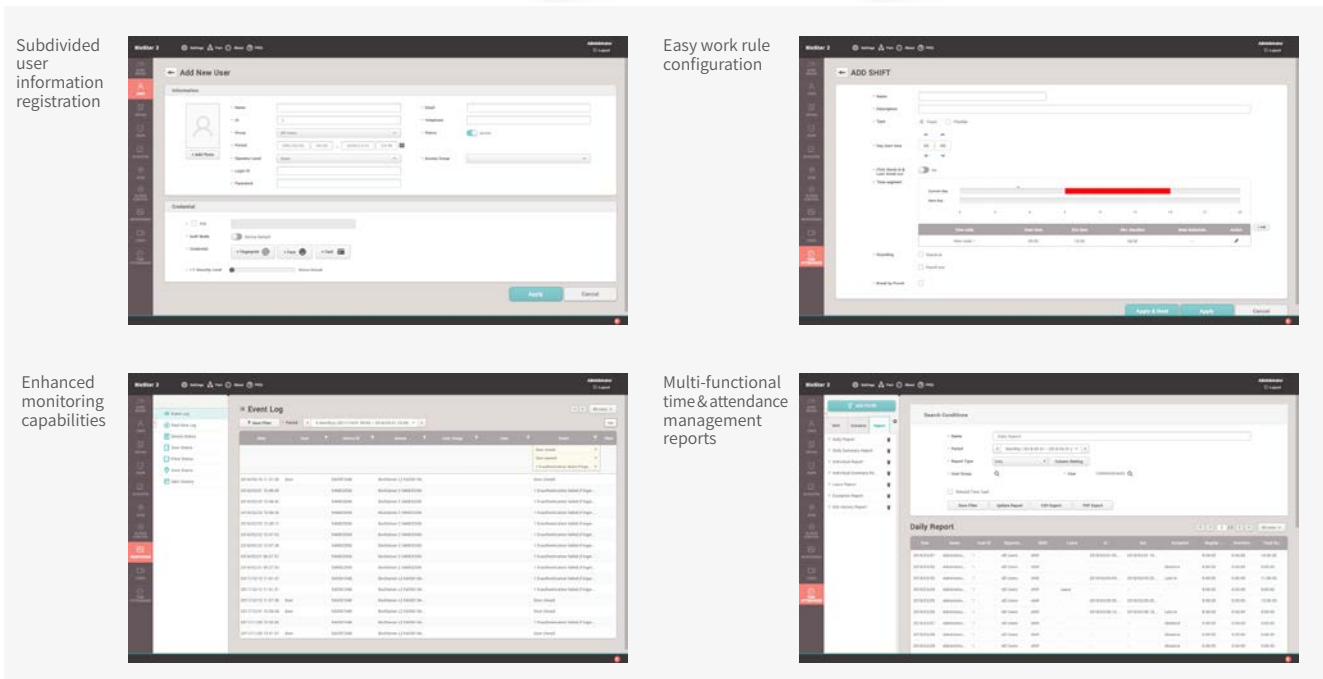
Subdivided user information registration

BioStar 2

Administrator

← Add New User

Information

+ Add Photo

Name

ID

Group

Period

Operator Level

Login ID

Password

Email

Telephone

Status

Access Group

Credential

Auth Mode

Credential

+ Fingerprint

+ Face

+ Card

1:1 Security Level

Apply

Cancel

Easy work rule configuration

BioStar 2

Administrator

← ADD SHIFT

Name

Description

Type

Day Start time

Time segment

Rounding

Break by Punch

Apply & Next

Apply

Cancel

Enhanced monitoring capabilities

BioStar 2

Administrator

Event Log

Real-time Log

Device Status

Door Status

Zone Status

Alert History

Event Log

Save Filter

Period

Multi-functional time & attendance management reports

BioStar 2

Administrator

Search Conditions

Name

Period

Report Type

User Group

Save Filter

Update Report

CSV Export

PDF Export

Daily Report

Daily Report

Daily Summary Report

Individual Report

Individual Summary Report

Leave Report

Exception Report

Edit History Report